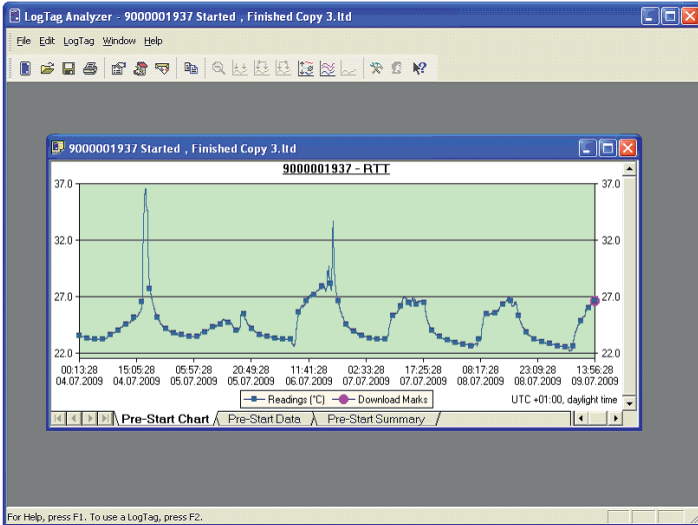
LogTag Analyzer - 9000001937 Started , Finished Copy 3.ltd

File Edit LogTag Window Help

9000001937 Started , Finished Copy 3.ltd

9000001937 - RTT

37.0
32.0
27.0
22.0

37.0
32.0
27.0
22.0

00:13:28 04.07.2009
15:05:28 04.07.2009
05:57:28 05.07.2009
20:49:28 05.07.2009
11:41:28 06.07.2009
02:33:28 07.07.2009
17:25:28 07.07.2009
08:17:28 08.07.2009
23:09:28 08.07.2009
13:56:28 09.07.2009

Readings (°C) Download Marks

UTC +01:00, daylight time

Pre-Start Chart Pre-Start Data Pre-Start Summary

For Help, press F1. To use a LogTag, press F2.